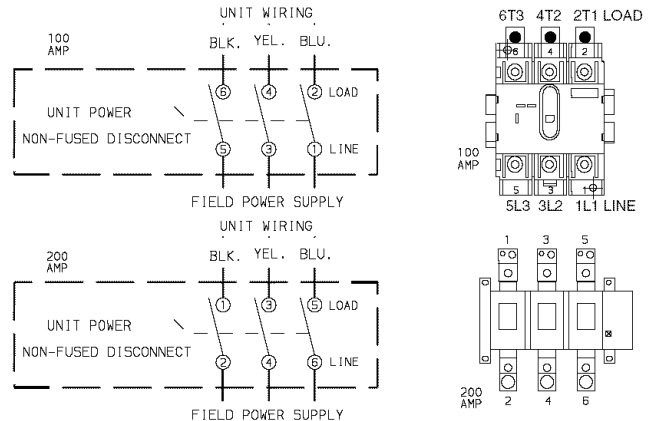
UNIT WIRING

100 AMP

BLK. YEL. BLU.

6 4 2 LOAD

UNIT POWER

NON-FUSED DISCONNECT

5 3 1 LINE

FIELD POWER SUPPLY

6T3 4T2 2T1 LOAD

6 4 2

100 AMP

5 3 1

5L3 3L2 1L1 LINE

UNIT WIRING

200 AMP

BLK. YEL. BLU.

1 3 5 LOAD

UNIT POWER

NON-FUSED DISCONNECT

2 4 6 LINE

FIELD POWER SUPPLY

1 3 5

200 AMP

2 4 6